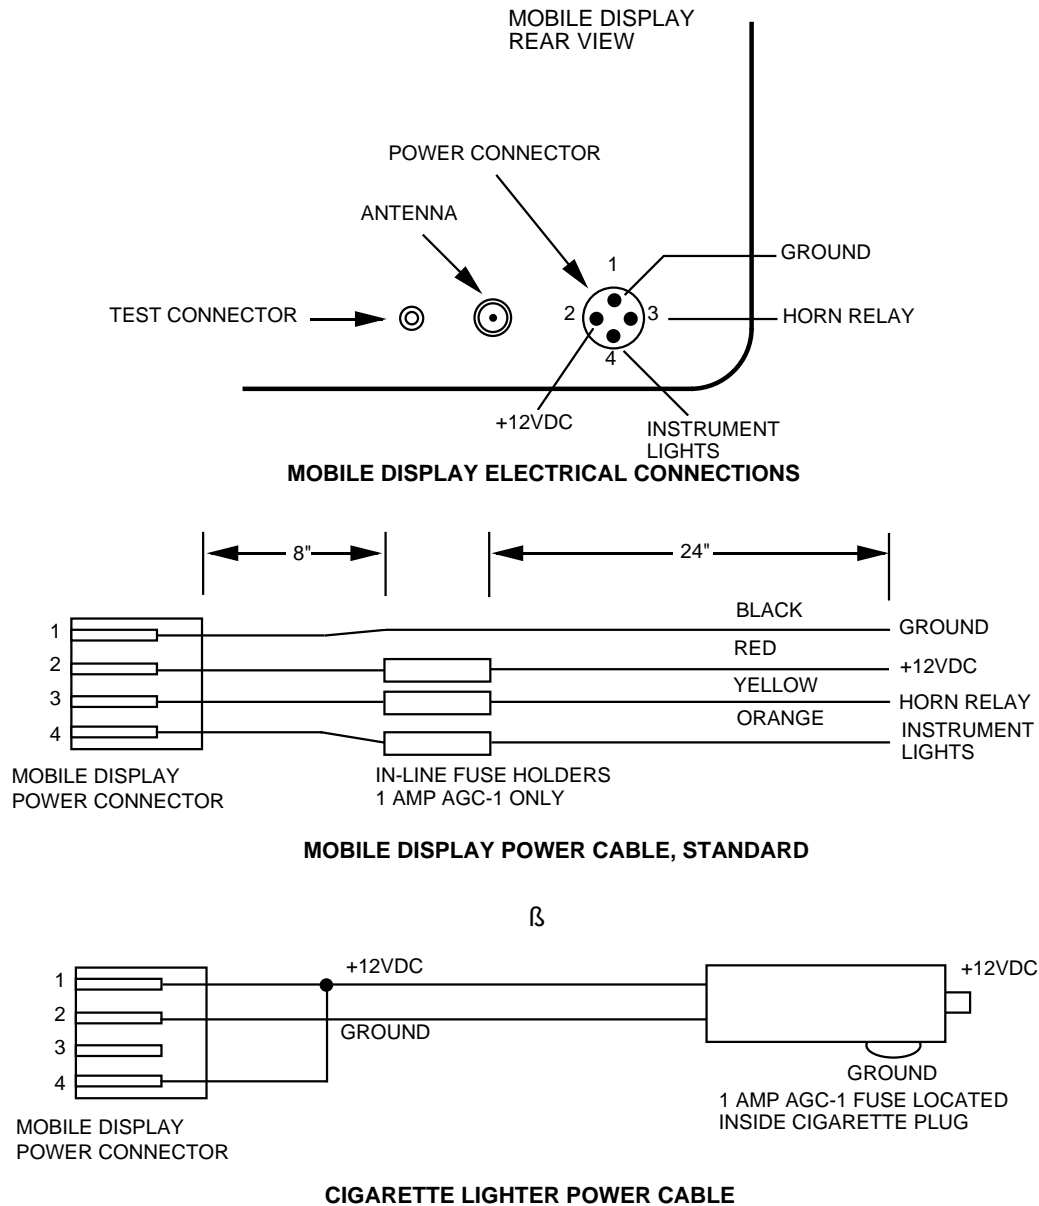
MOBILE DISPLAY
REAR VIEW

POWER CONNECTOR

ANTENNA

1
GROUND

TEST CONNECTOR

2
3
HORN RELAY

4

+12VDC

INSTRUMENT
LIGHTS

MOBILE DISPLAY ELECTRICAL CONNECTIONS

8"

24"

BLACK

1
GROUND

RED

2
+12VDC

YELLOW

3
HORN RELAY

ORANGE

4
INSTRUMENT
LIGHTS

MOBILE DISPLAY
POWER CONNECTOR

IN-LINE FUSE HOLDERS
1 AMP AGC-1 ONLY

MOBILE DISPLAY POWER CABLE, STANDARD

ß

1
+12VDC
+12VDC

2
GROUND

3

4
GROUND

1 AMP AGC-1 FUSE LOCATED
INSIDE CIGARETTE PLUG

MOBILE DISPLAY
POWER CONNECTOR

CIGARETTE LIGHTER POWER CABLE